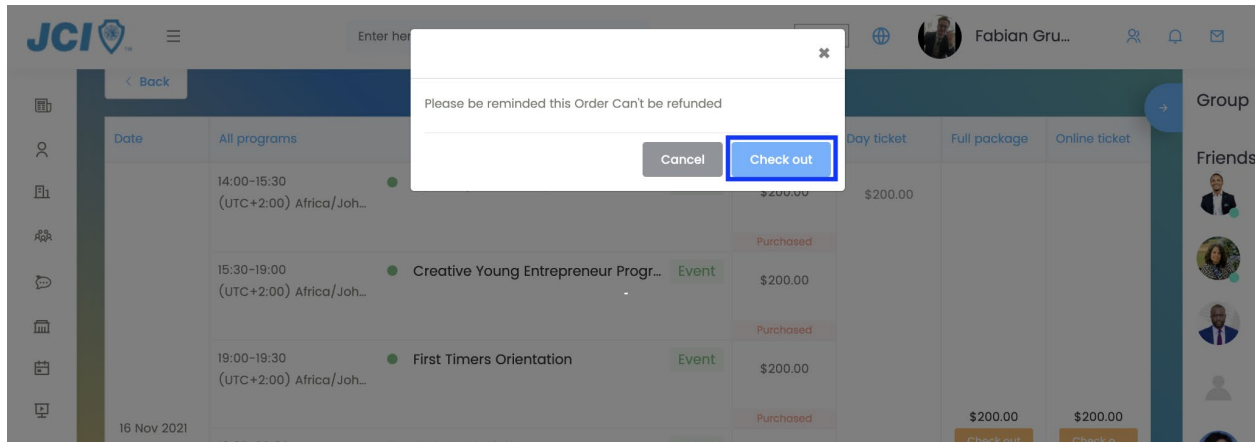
JCI

Enter her

Fabian Gru...

< Back

Group

Friends

| Date | All programs | | Day ticket | Full package | Online ticket |
|---|---|---|---|---|---|
| | 14:00-15:30 (UTC+2:00) Africa/Joh... | $200.00 Purchased | $200.00 | | |
| | 15:30-19:00 (UTC+2:00) Africa/Joh... Creative Young Entrepreneur Progr... Event | $200.00 Purchased | | | |
| 16 Nov 2021 | 19:00-19:30 (UTC+2:00) Africa/Joh... First Timers Orientation Event | $200.00 Purchased | | $200.00 Check out | $200.00 Check o |

Please be reminded this Order Can't be refunded

Cancel

Check out